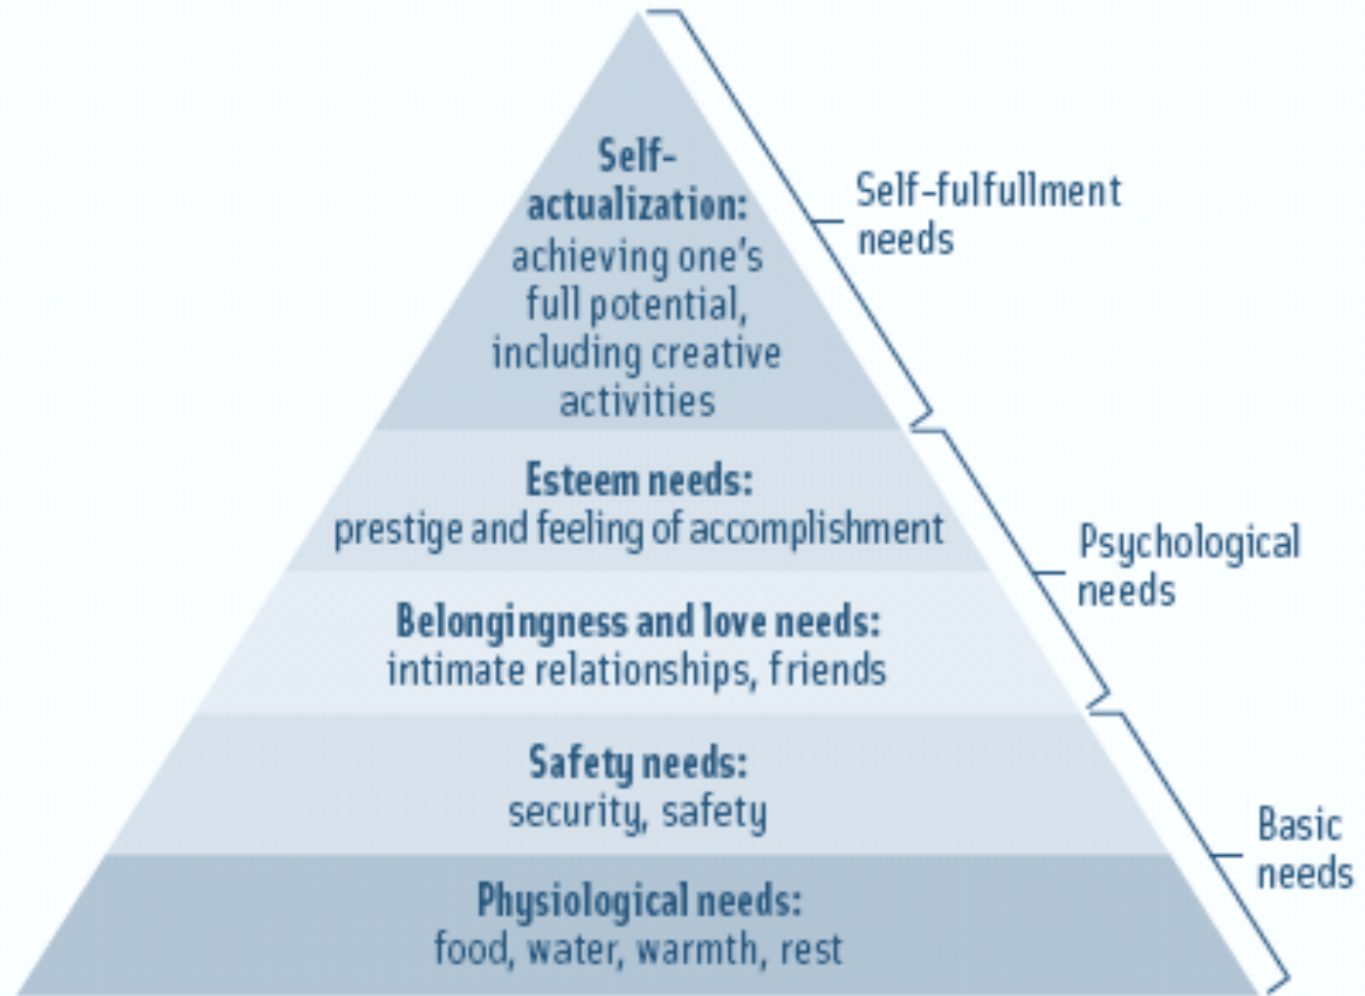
Self-actualization: achieving one's full potential, including creative activities

Self-fulfullment needs

Esteem needs: prestige and feeling of accomplishment

Belongingness and love needs: intimate relationships, friends

Psychological needs

Safety needs: security, safety

Physiological needs: food, water, warmth, rest

Basic needs